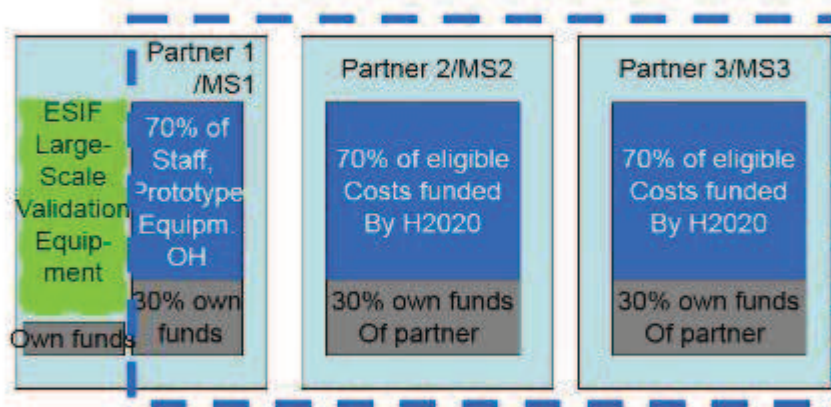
Partner 1 /MS1

ESIF Large-Scale Validation Equipment

Own funds

70% of Staff, Prototype Equipm. OH

30% own funds

Partner 2/MS2

70% of eligible Costs funded By H2020

30% own funds Of partner

Partner 3/MS3

70% of eligible Costs funded By H2020

30% own funds Of partner